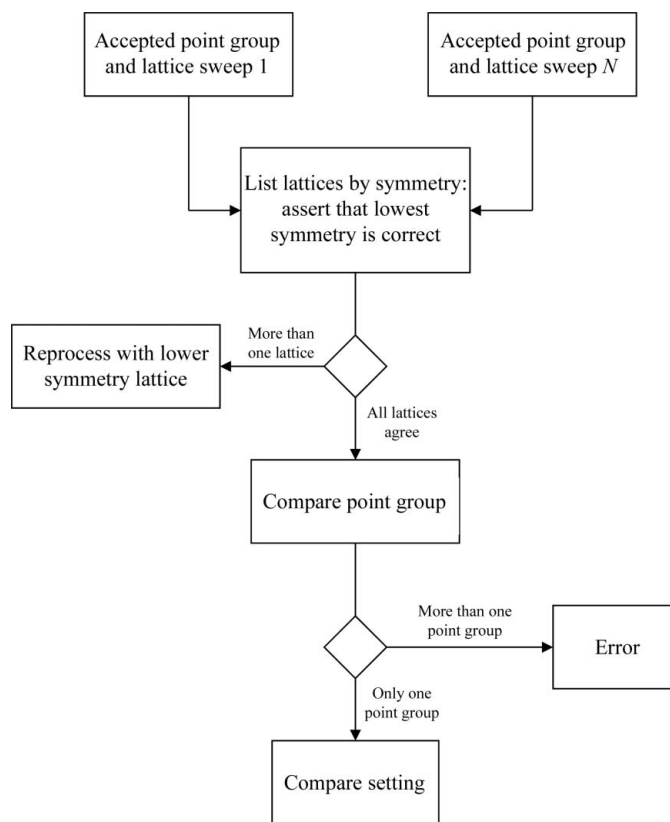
Accepted point group and lattice sweep 1

Accepted point group and lattice sweep $N$

List lattices by symmetry: assert that lowest symmetry is correct

More than one lattice

Reprocess with lower symmetry lattice

All lattices agree

Compare point group

More than one point group

Error

Only one point group

Compare setting